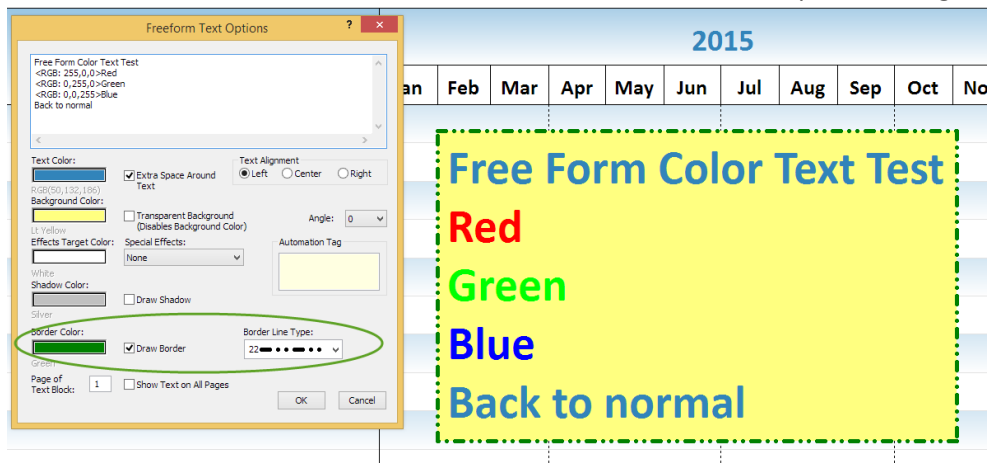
Freeform Text Options

Free Form Color Text Test
<RGB: 255,0,0>Red
<RGB: 0,255,0>Green
<RGB: 0,0,255>Blue
Back to normal

Text Color:
RGB(50,132,186)
Extra Space Around Text
Text Alignment
Left
Center
Right
Background Color:
Lt Yellow
Transparent Background (Disables Background Color)
Angle:
0
Effects Target Color:
White
Special Effects:
None
Automation Tag
Shadow Color:
Silver
Draw Shadow
Border Color:
Green
Draw Border
Border Line Type:
22
Page of Text Block:
1
Show Text on All Pages
OK
Cancel

2015

| an | Feb | Mar | Apr | May | Jun | Jul | Aug | Sep | Oct | No |
|---|---|---|---|---|---|---|---|---|---|---|

Free Form Color Text Test
Red
Green
Blue
Back to normal